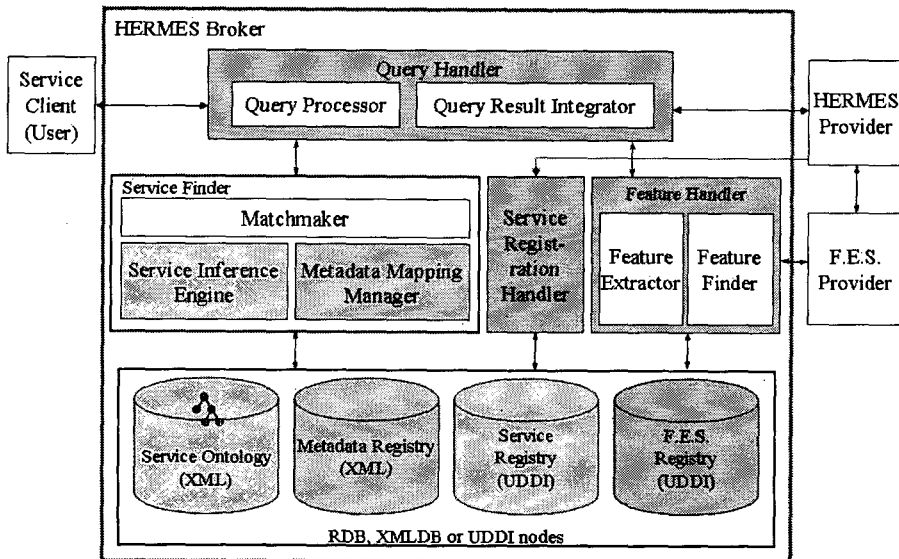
HERMES Broker

Service Client (User)

Query Handler

Query Processor

Query Result Integrator

HERMES Provider

Service Finder

Matchmaker

Service Inference Engine

Metadata Mapping Manager

Service Registration Handler

Feature Handler

Feature Extractor

Feature Finder

F.E.S. Provider

Service Ontology (XML)

Metadata Registry (XML)

Service Registry (UDDI)

F.E.S. Registry (UDDI)

RDB, XMLDB or UDDI nodes